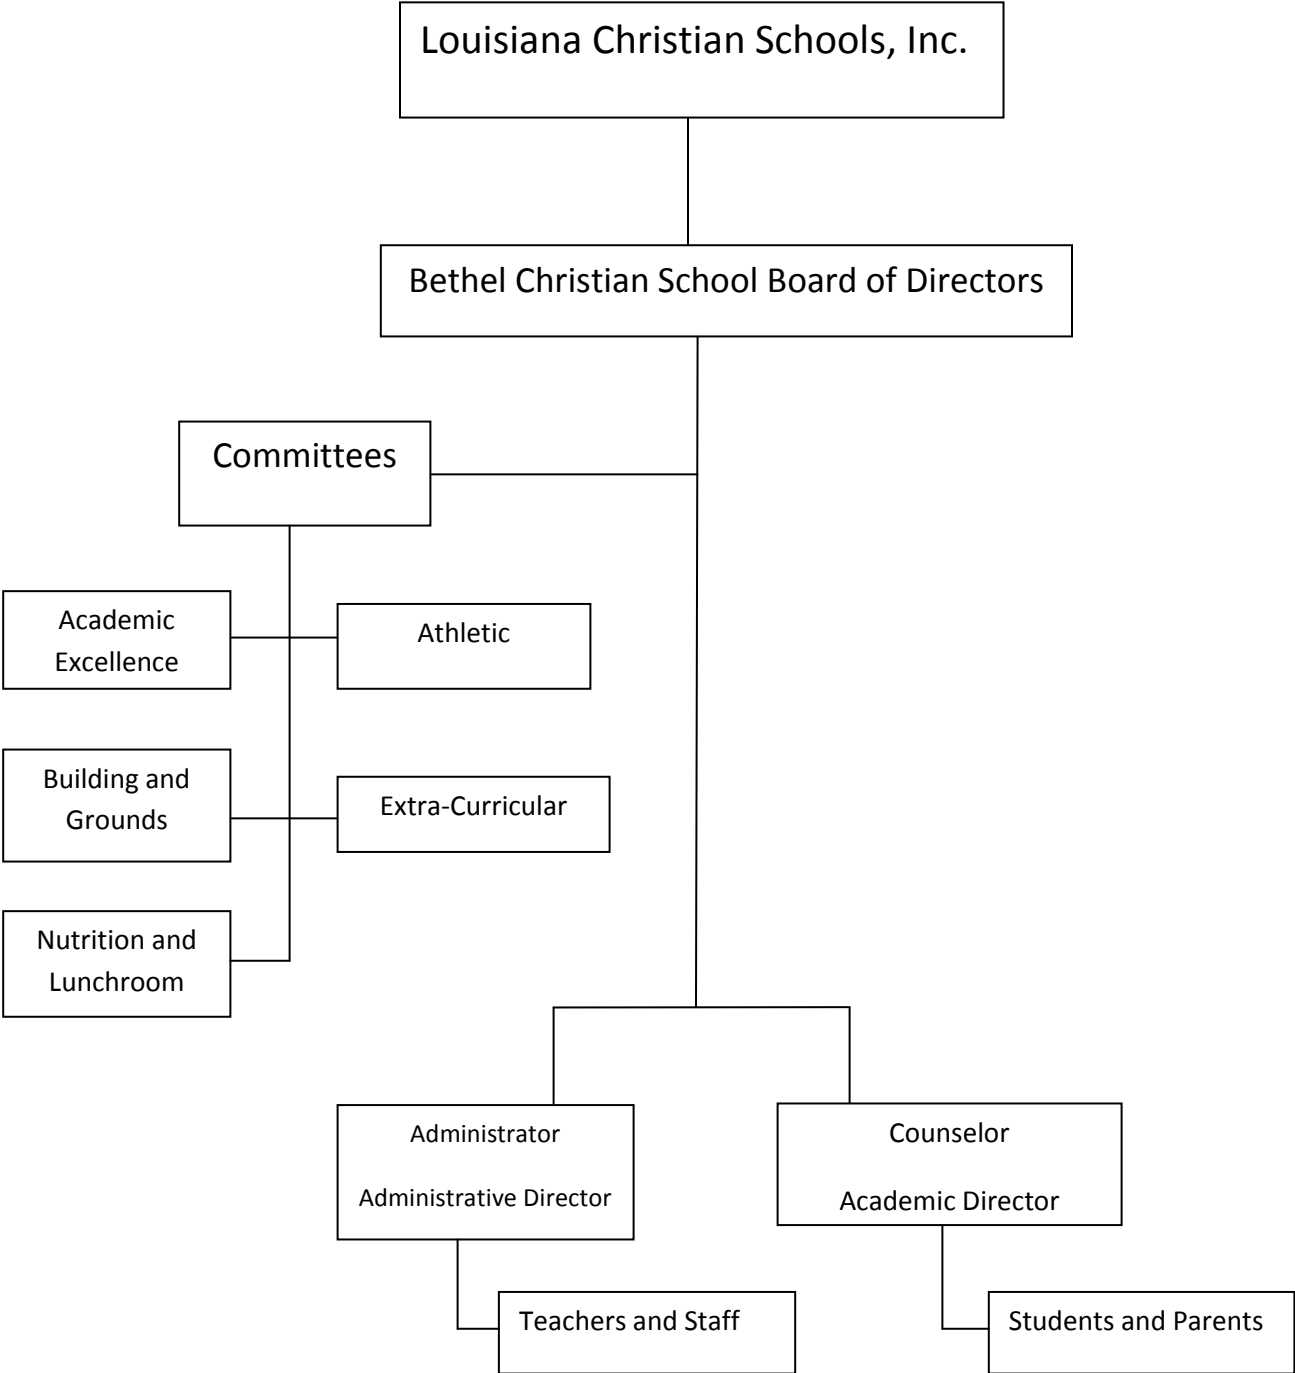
Louisiana Christian Schools, Inc.

Bethel Christian School Board of Directors

Committees

Academic Excellence

Athletic

Building and Grounds

Extra-Curricular

Nutrition and Lunchroom

Administrator

Administrative Director

Counselor

Academic Director

Teachers and Staff

Students and Parents